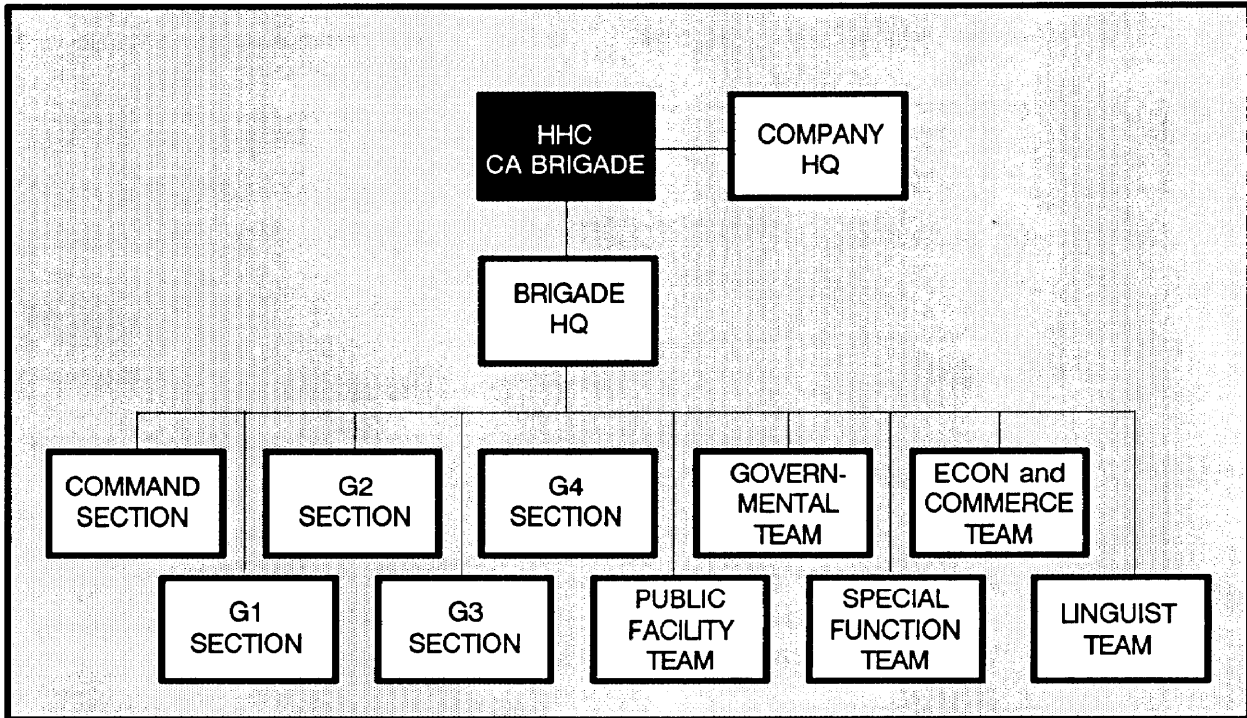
HHC CA BRIGADE

COMPANY HQ

BRIGADE HQ

COMMAND SECTION

G2 SECTION

G4 SECTION

GOVERN-MENTAL TEAM

ECON and COMMERCE TEAM

G1 SECTION

G3 SECTION

PUBLIC FACILITY TEAM

SPECIAL FUNCTION TEAM

LINGUIST TEAM